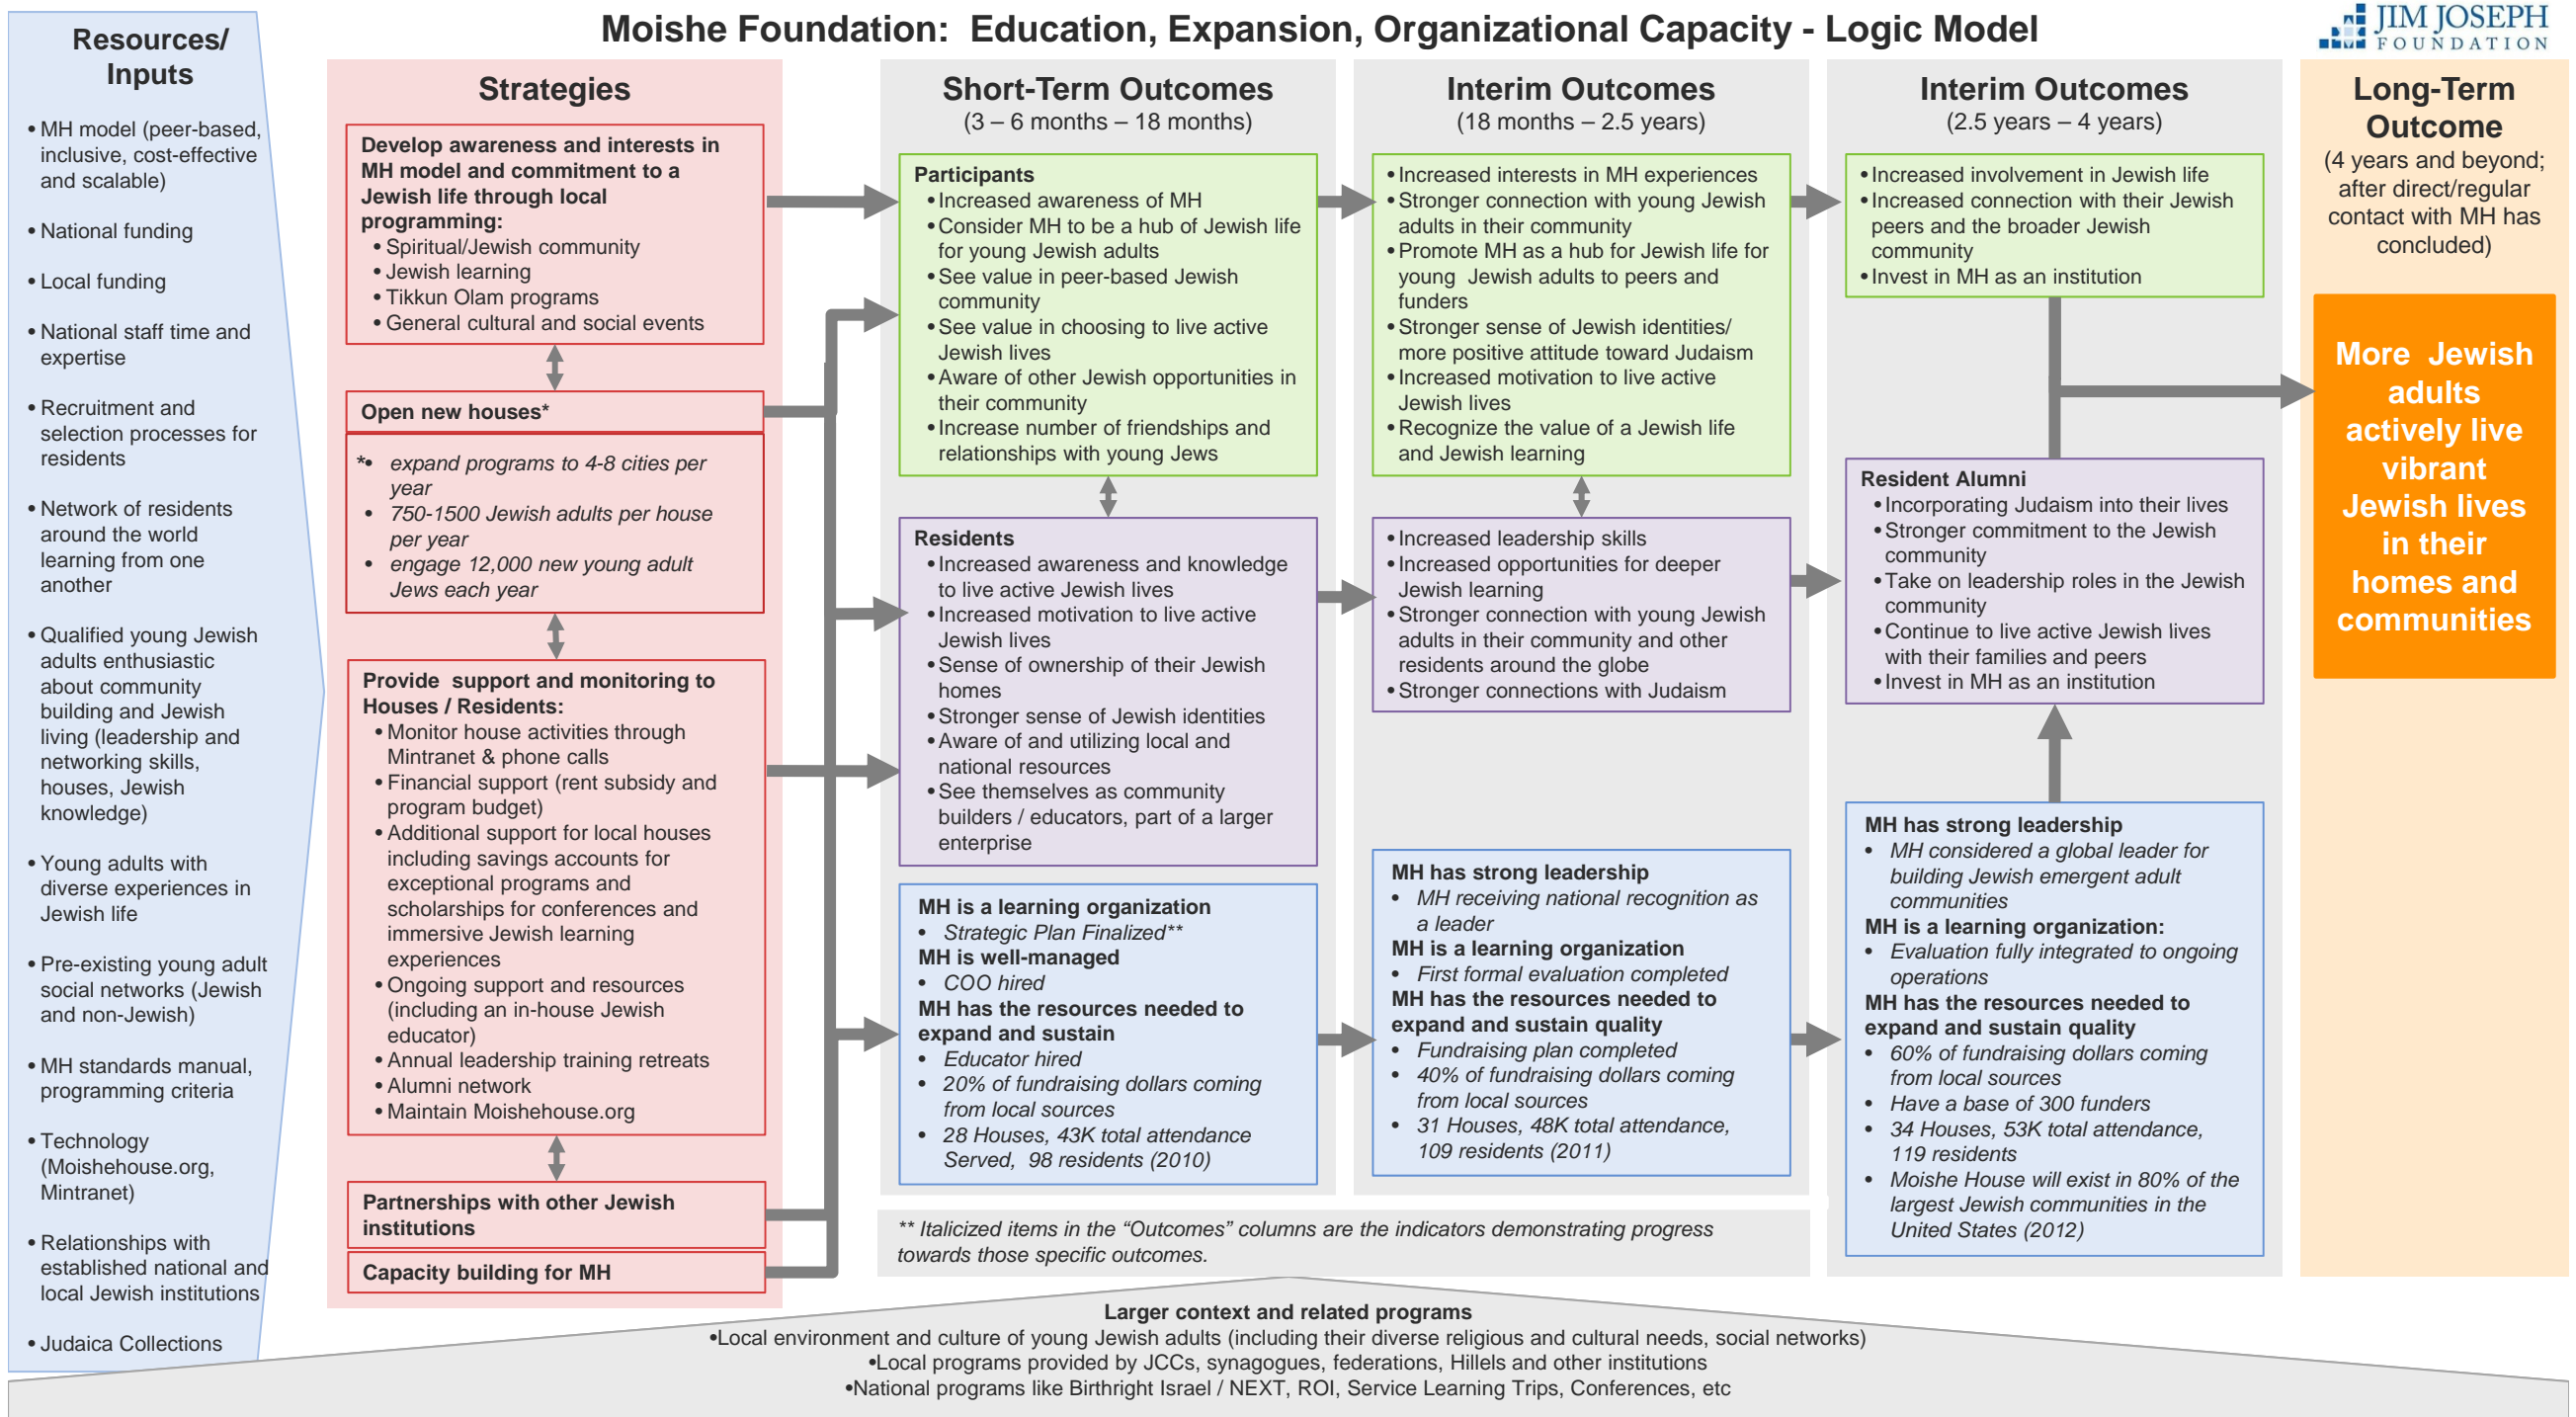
Moishe Foundation: Education, Expansion, Organizational Capacity - Logic Model

JIM JOSEPH FOUNDATION

Resources/ Inputs

• MH model (peer-based, inclusive, cost-effective and scalable)
• National funding
• Local funding
• National staff time and expertise
• Recruitment and selection processes for residents
• Network of residents around the world learning from one another
• Qualified young Jewish adults enthusiastic about community building and Jewish living (leadership and networking skills, houses, Jewish knowledge)
• Young adults with diverse experiences in Jewish life
• Pre-existing young adult social networks (Jewish and non-Jewish)
• MH standards manual, programming criteria
• Technology (Moishehouse.org, Mintranet)
• Relationships with established national and local Jewish institutions
• Judaica Collections

Strategies

Develop awareness and interests in MH model and commitment to a Jewish life through local programming:
• Spiritual/Jewish community
• Jewish learning
• Tikkun Olam programs
• General cultural and social events

Open new houses*

*• expand programs to 4-8 cities per year
• 750-1500 Jewish adults per house per year
• engage 12,000 new young adult Jews each year

Provide support and monitoring to Houses / Residents:
• Monitor house activities through Mintranet & phone calls
• Financial support (rent subsidy and program budget)
• Additional support for local houses including savings accounts for exceptional programs and scholarships for conferences and immersive Jewish learning experiences
• Ongoing support and resources (including an in-house Jewish educator)
• Annual leadership training retreats
• Alumni network
• Maintain Moishehouse.org

Partnerships with other Jewish institutions

Capacity building for MH

Short-Term Outcomes
(3 – 6 months – 18 months)

Participants
• Increased awareness of MH
• Consider MH to be a hub of Jewish life for young Jewish adults
• See value in peer-based Jewish community
• See value in choosing to live active Jewish lives
• Aware of other Jewish opportunities in their community
• Increase number of friendships and relationships with young Jews

Residents
• Increased awareness and knowledge to live active Jewish lives
• Increased motivation to live active Jewish lives
• Sense of ownership of their Jewish homes
• Stronger sense of Jewish identities
• Aware of and utilizing local and national resources
• See themselves as community builders / educators, part of a larger enterprise

MH is a learning organization
• Strategic Plan Finalized**
MH is well-managed
• COO hired
MH has the resources needed to expand and sustain
• Educator hired
• 20% of fundraising dollars coming from local sources
• 28 Houses, 43K total attendance Served, 98 residents (2010)

Interim Outcomes
(18 months – 2.5 years)

• Increased interests in MH experiences
• Stronger connection with young Jewish adults in their community
• Promote MH as a hub for Jewish life for young Jewish adults to peers and funders
• Stronger sense of Jewish identities/ more positive attitude toward Judaism
• Increased motivation to live active Jewish lives
• Recognize the value of a Jewish life and Jewish learning

• Increased leadership skills
• Increased opportunities for deeper Jewish learning
• Stronger connection with young Jewish adults in their community and other residents around the globe
• Stronger connections with Judaism

MH has strong leadership
• MH receiving national recognition as a leader
MH is a learning organization
• First formal evaluation completed
MH has the resources needed to expand and sustain quality
• Fundraising plan completed
• 40% of fundraising dollars coming from local sources
• 31 Houses, 48K total attendance, 109 residents (2011)

Interim Outcomes
(2.5 years – 4 years)

• Increased involvement in Jewish life
• Increased connection with their Jewish peers and the broader Jewish community
• Invest in MH as an institution

Resident Alumni
• Incorporating Judaism into their lives
• Stronger commitment to the Jewish community
• Take on leadership roles in the Jewish community
• Continue to live active Jewish lives with their families and peers
• Invest in MH as an institution

MH has strong leadership
• MH considered a global leader for building Jewish emergent adult communities
MH is a learning organization:
• Evaluation fully integrated to ongoing operations
MH has the resources needed to expand and sustain quality
• 60% of fundraising dollars coming from local sources
• Have a base of 300 funders
• 34 Houses, 53K total attendance, 119 residents
• Moishe House will exist in 80% of the largest Jewish communities in the United States (2012)

Long-Term Outcome
(4 years and beyond; after direct/regular contact with MH has concluded)

More Jewish adults actively live vibrant Jewish lives in their homes and communities

** Italicized items in the “Outcomes” columns are the indicators demonstrating progress towards those specific outcomes.

Larger context and related programs
•Local environment and culture of young Jewish adults (including their diverse religious and cultural needs, social networks)
•Local programs provided by JCCs, synagogues, federations, Hillels and other institutions
•National programs like Birthright Israel / NEXT, ROI, Service Learning Trips, Conferences, etc